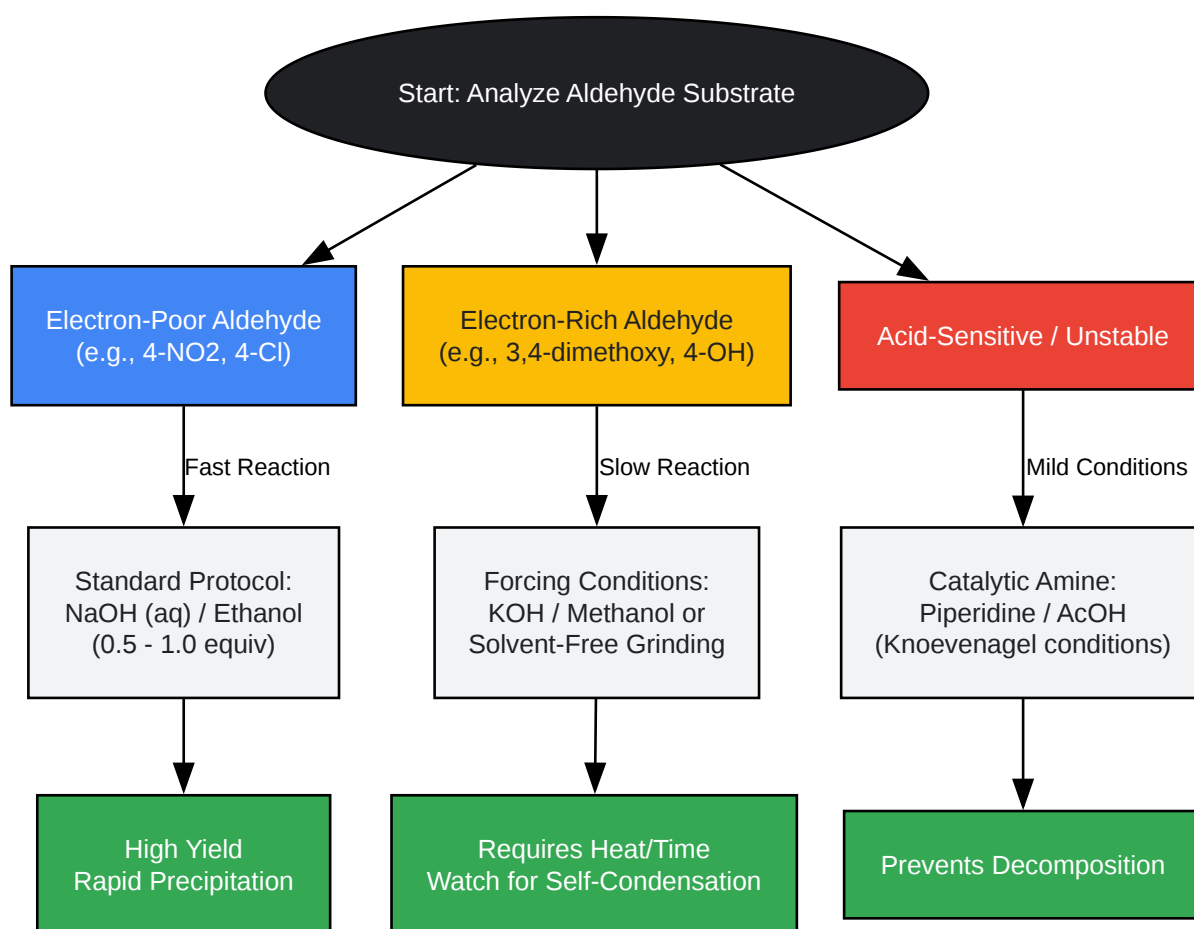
Start: Analyze Aldehyde Substrate

Electron-Poor Aldehyde
(e.g., 4-NO2, 4-Cl)

Electron-Rich Aldehyde
(e.g., 3,4-dimethoxy, 4-OH)

Acid-Sensitive / Unstable

Fast Reaction

Slow Reaction

Mild Conditions

Standard Protocol:
NaOH (aq) / Ethanol
(0.5 - 1.0 equiv)

Forcing Conditions:
KOH / Methanol or
Solvent-Free Grinding

Catalytic Amine:
Piperidine / AcOH
(Knoevenagel conditions)

High Yield
Rapid Precipitation

Requires Heat/Time
Watch for Self-Condensation

Prevents Decomposition